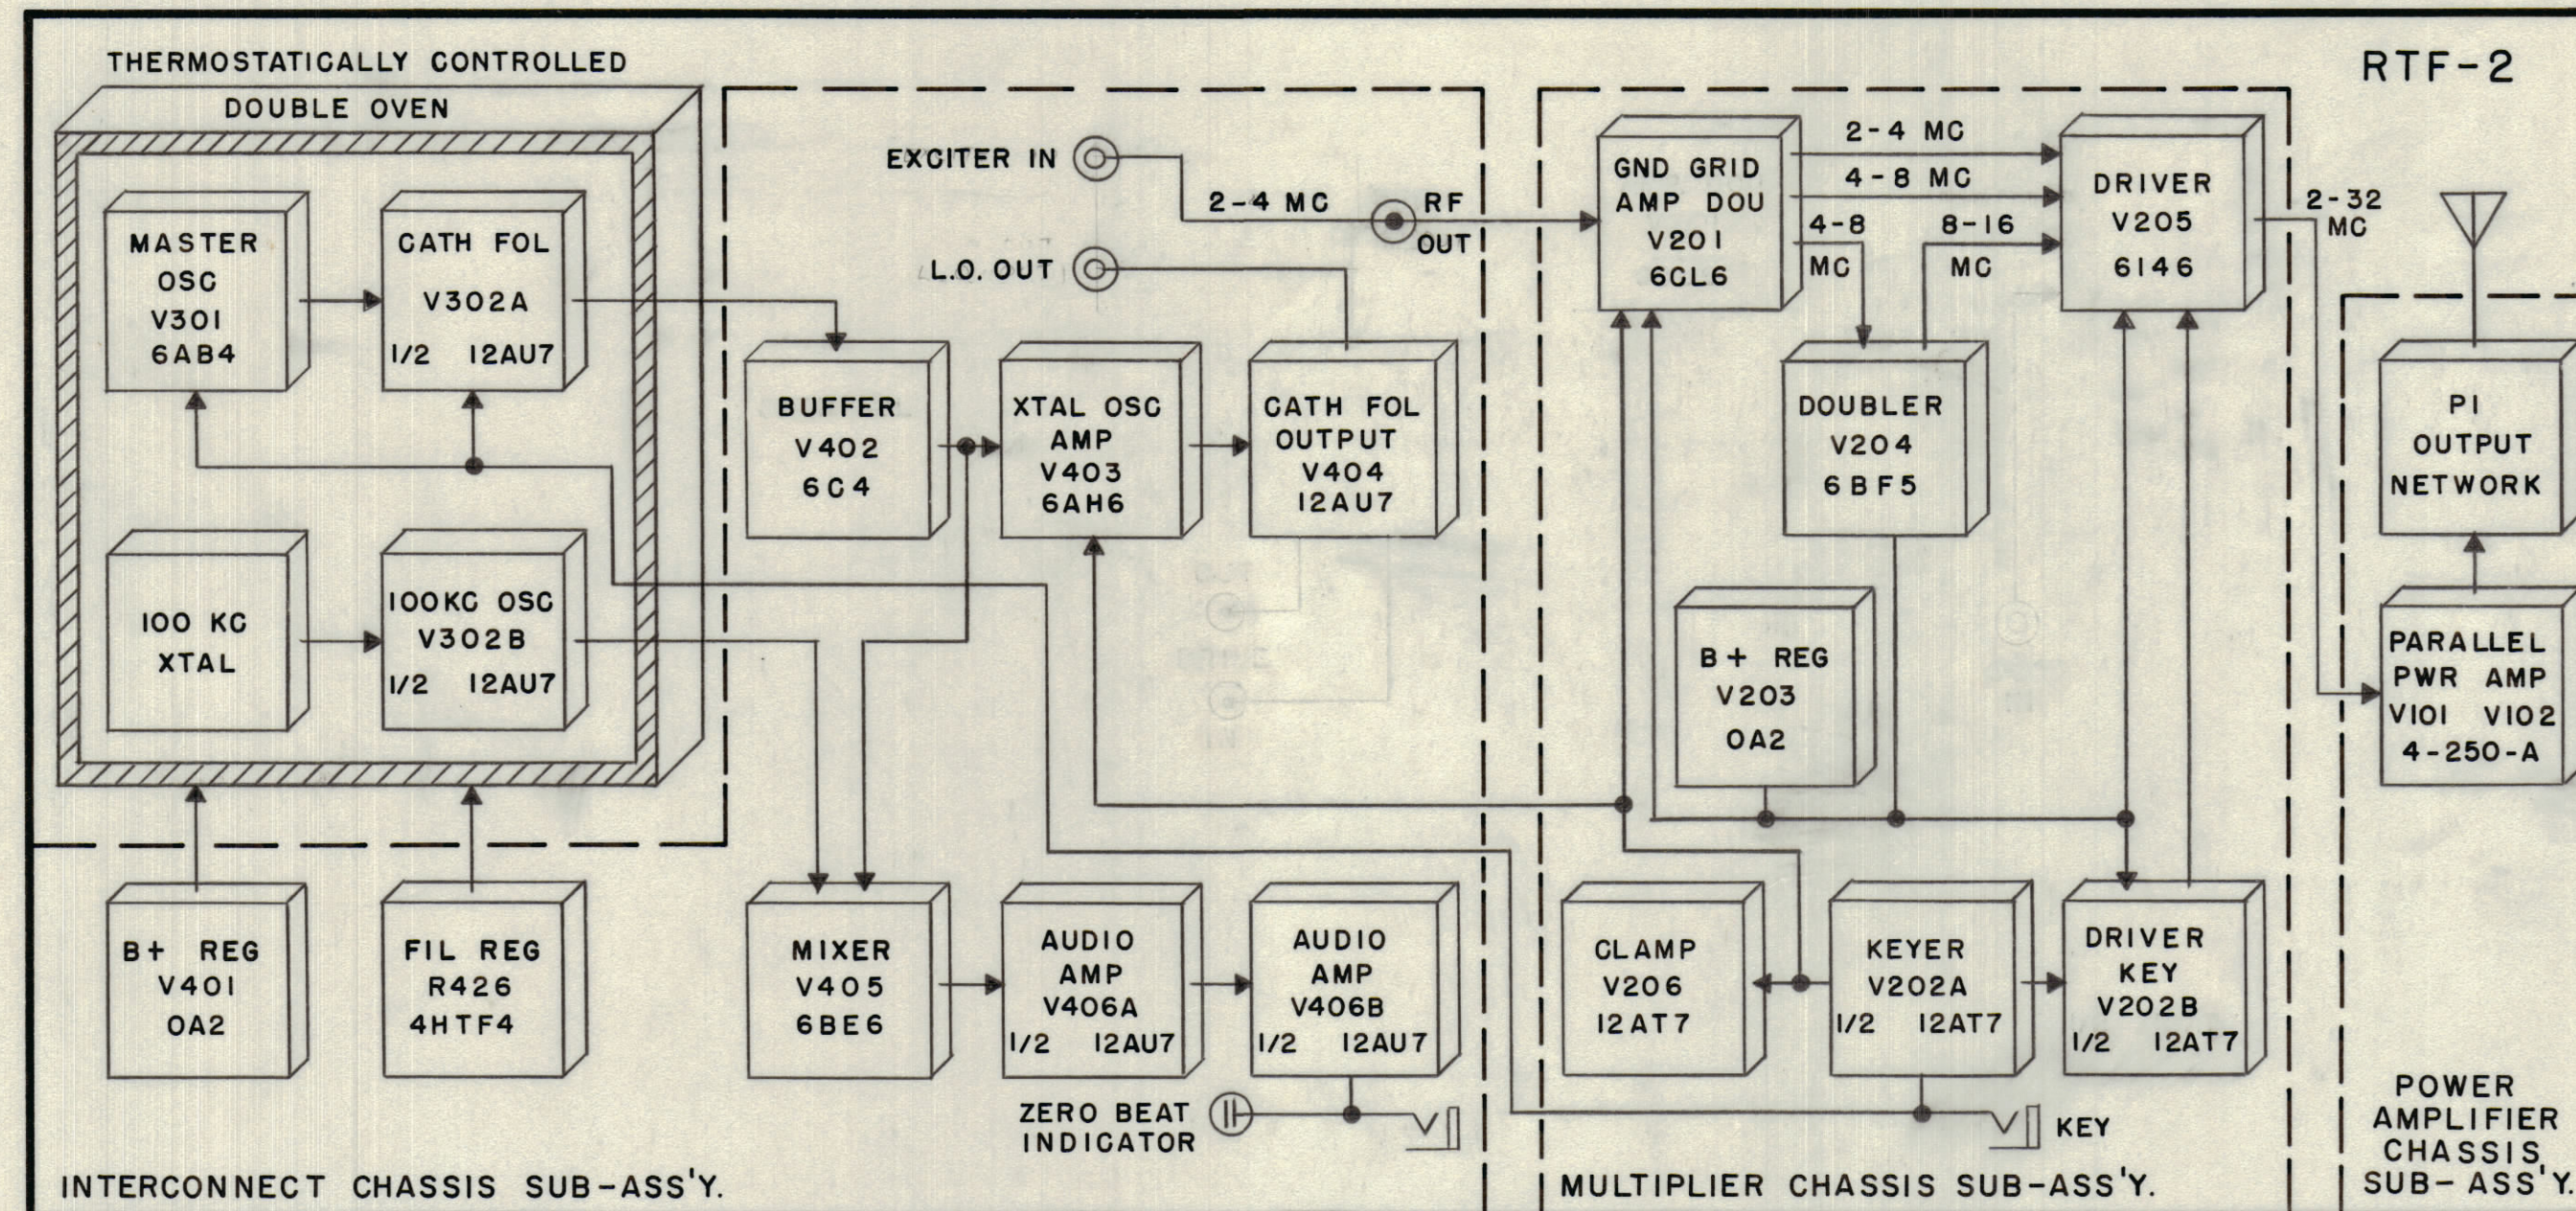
THERMOSTATICALLY CONTROLLED
DOUBLE OVEN

RTF-2

MASTER OSC V301 6AB4

CATH FOL V302A 1/2 12AU7

100 KC XTAL

100KC OSC V302B 1/2 12AU7

EXCITER IN

2-4 MC

RF OUT

L.O. OUT

BUFFER V402 6C4

XTAL OSC AMP V403 6AH6

CATH FOL OUTPUT V404 12AU7

GND GRID AMP DOU V201 6CL6

2-4 MC

4-8 MC

4-8 MC

8-16 MC

DRIVER V205 6146

2-32 MC

DOUBLER V204 6BF5

B+ REG V203 OA2

PI OUTPUT NETWORK

PARALLEL PWR AMP V101 V102 4-250-A

B+ REG V401 OA2

FIL REG R426 4HTF4

MIXER V405 6BE6

AUDIO AMP V406A 1/2 12AU7

AUDIO AMP V406B 1/2 12AU7

ZERO BEAT INDICATOR

CLAMP V206 12AT7

KEYER V202A 1/2 12AT7

DRIVER KEY V202B 1/2 12AT7

KEY

INTERCONNECT CHASSIS SUB-ASS'Y.

MULTIPLIER CHASSIS SUB-ASS'Y.

POWER AMPLIFIER CHASSIS SUB-ASS'Y.